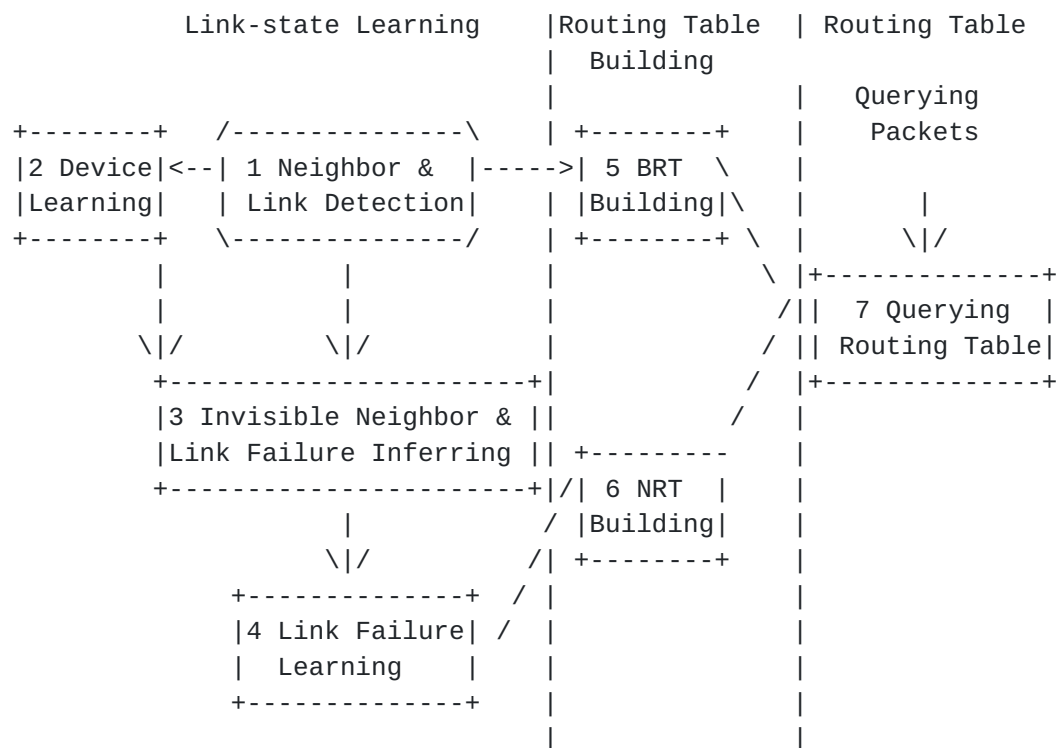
Link-state Learning

Routing Table Building

Routing Table Querying Packets

2 Device Learning

1 Neighbor & Link Detection

5 BRT Building

7 Querying Routing Table

3 Invisible Neighbor & Link Failure Inferring

6 NRT Building

4 Link Failure Learning